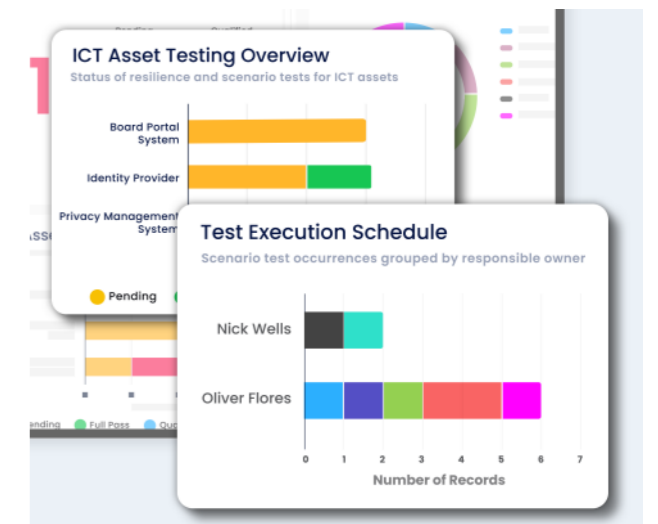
Pending Qualified

ASS

ending Full Pass Qu

ICT Asset Testing Overview

Status of resilience and scenario tests for ICT assets

Board Portal System

Identity Provider

Privacy Management System

Pending

Test Execution Schedule

Scenario test occurrences grouped by responsible owner

Nick Wells

Oliver Flores

0 1 2 3 4 5 6 7

Number of Records